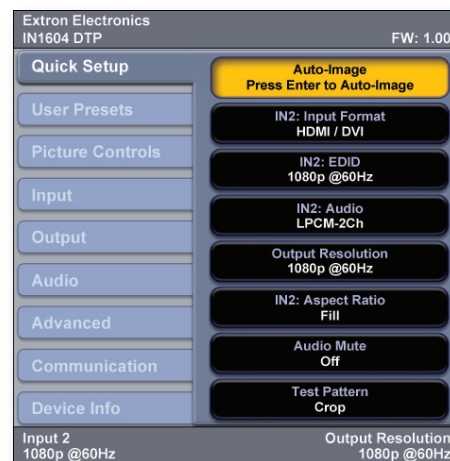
Extron Electronics
IN1604 DTP
FW: 1.00

Quick Setup
User Presets
Picture Controls
Input
Output
Audio
Advanced
Communication
Device Info

Auto-Image
Press Enter to Auto-Image

IN2: Input Format
HDMI / DVI

IN2: EDID
1080p @60Hz

IN2: Audio
LPCM-2Ch

Output Resolution
1080p @60Hz

IN2: Aspect Ratio
Fill

Audio Mute
Off

Test Pattern
Crop

Input 2
1080p @60Hz

Output Resolution
1080p @60Hz